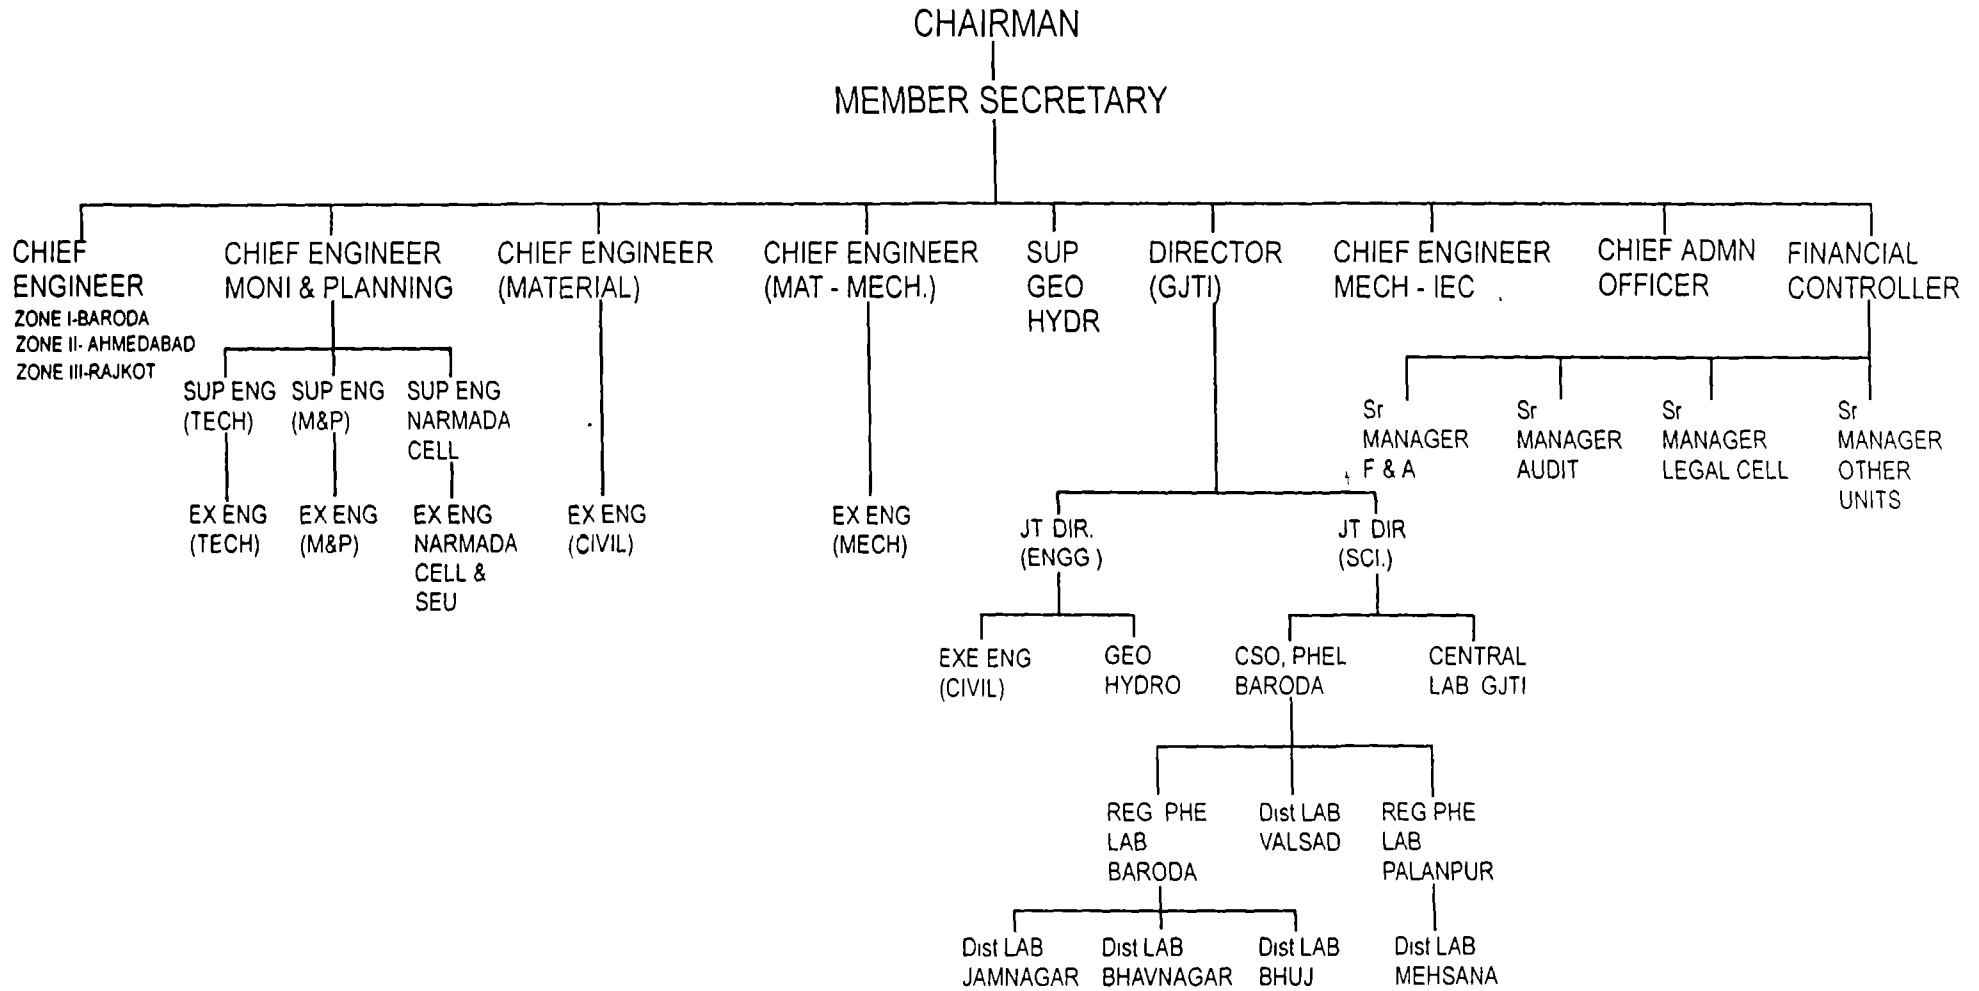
CHAIRMAN

MEMBER SECRETARY

CHIEF ENGINEER
ZONE I-BARODA
ZONE II- AHMEDABAD
ZONE III-RAJKOT

CHIEF ENGINEER MONI & PLANNING

SUP ENG (TECH)

EX ENG (TECH)

SUP ENG (M&P)

EX ENG (M&P)

SUP ENG NARMADA CELL

EX ENG NARMADA CELL & SEU

CHIEF ENGINEER (MATERIAL)

EX ENG (CIVIL)

CHIEF ENGINEER (MAT - MECH.)

EX ENG (MECH)

SUP GEO HYDR

DIRECTOR (GJTI)

JT DIR. (ENGG )

EXE ENG (CIVIL)

GEO HYDRO

JT DIR (SCI.)

CSO, PHEL BARODA

REG PHE LAB BARODA

Dist LAB JAMNAGAR

Dist LAB BHAVNAGAR

Dist LAB BHUJ

Dist LAB VALSAD

REG PHE LAB PALANPUR

Dist LAB MEHSANA

CENTRAL LAB GJTI

CHIEF ENGINEER MECH - IEC

CHIEF ADMN OFFICER

FINANCIAL CONTROLLER

Sr MANAGER F & A

Sr MANAGER AUDIT

Sr MANAGER LEGAL CELL

Sr MANAGER OTHER UNITS